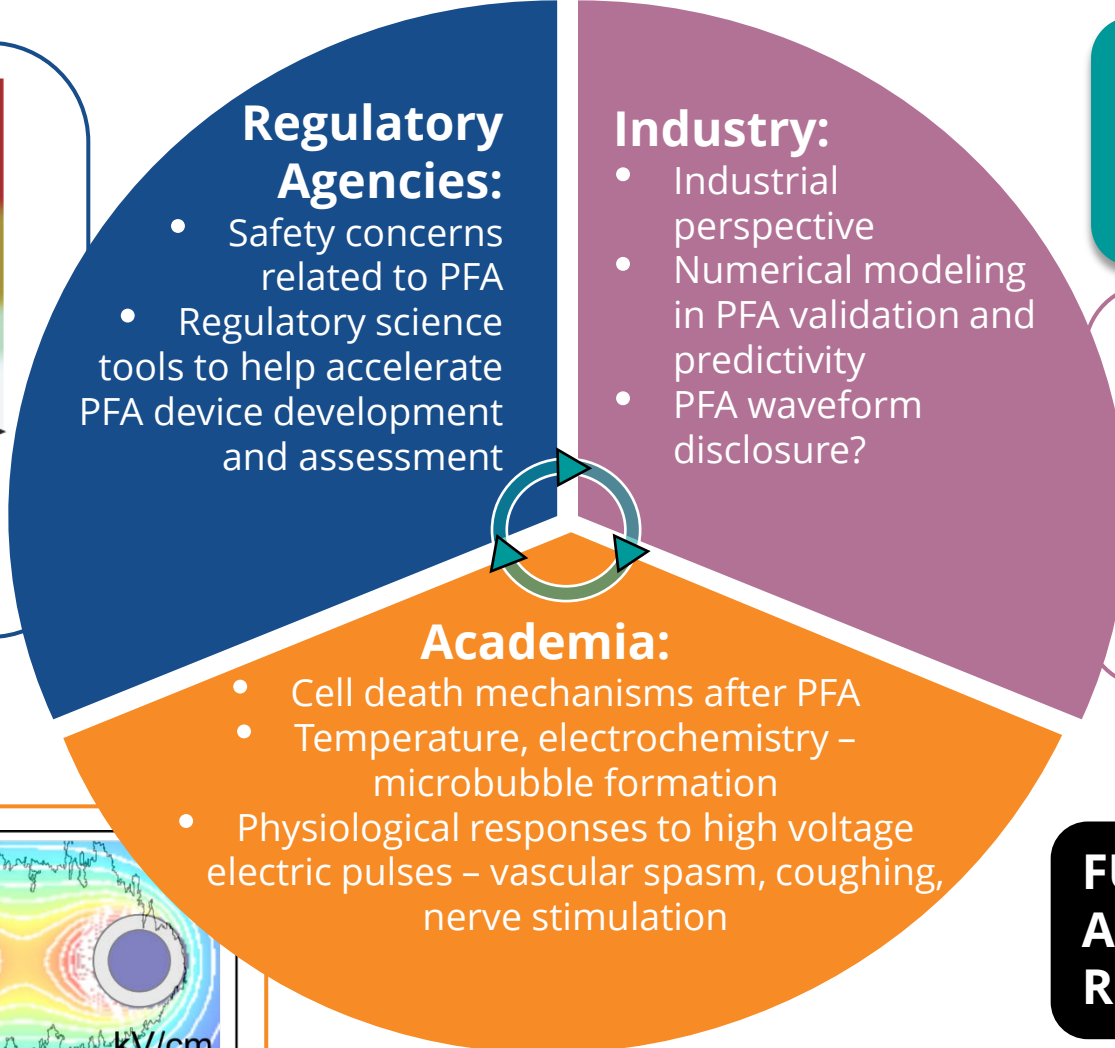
Regulatory Agencies:
• Safety concerns related to PFA
• Regulatory science tools to help accelerate PFA device development and assessment

Industry:
• Industrial perspective
• Numerical modeling in PFA validation and predictivity
• PFA waveform disclosure?

Academia:
• Cell death mechanisms after PFA
• Temperature, electrochemistry – microbubble formation
• Physiological responses to high voltage electric pulses – vascular spasm, coughing, nerve stimulation

kV/cm

FU
A
R